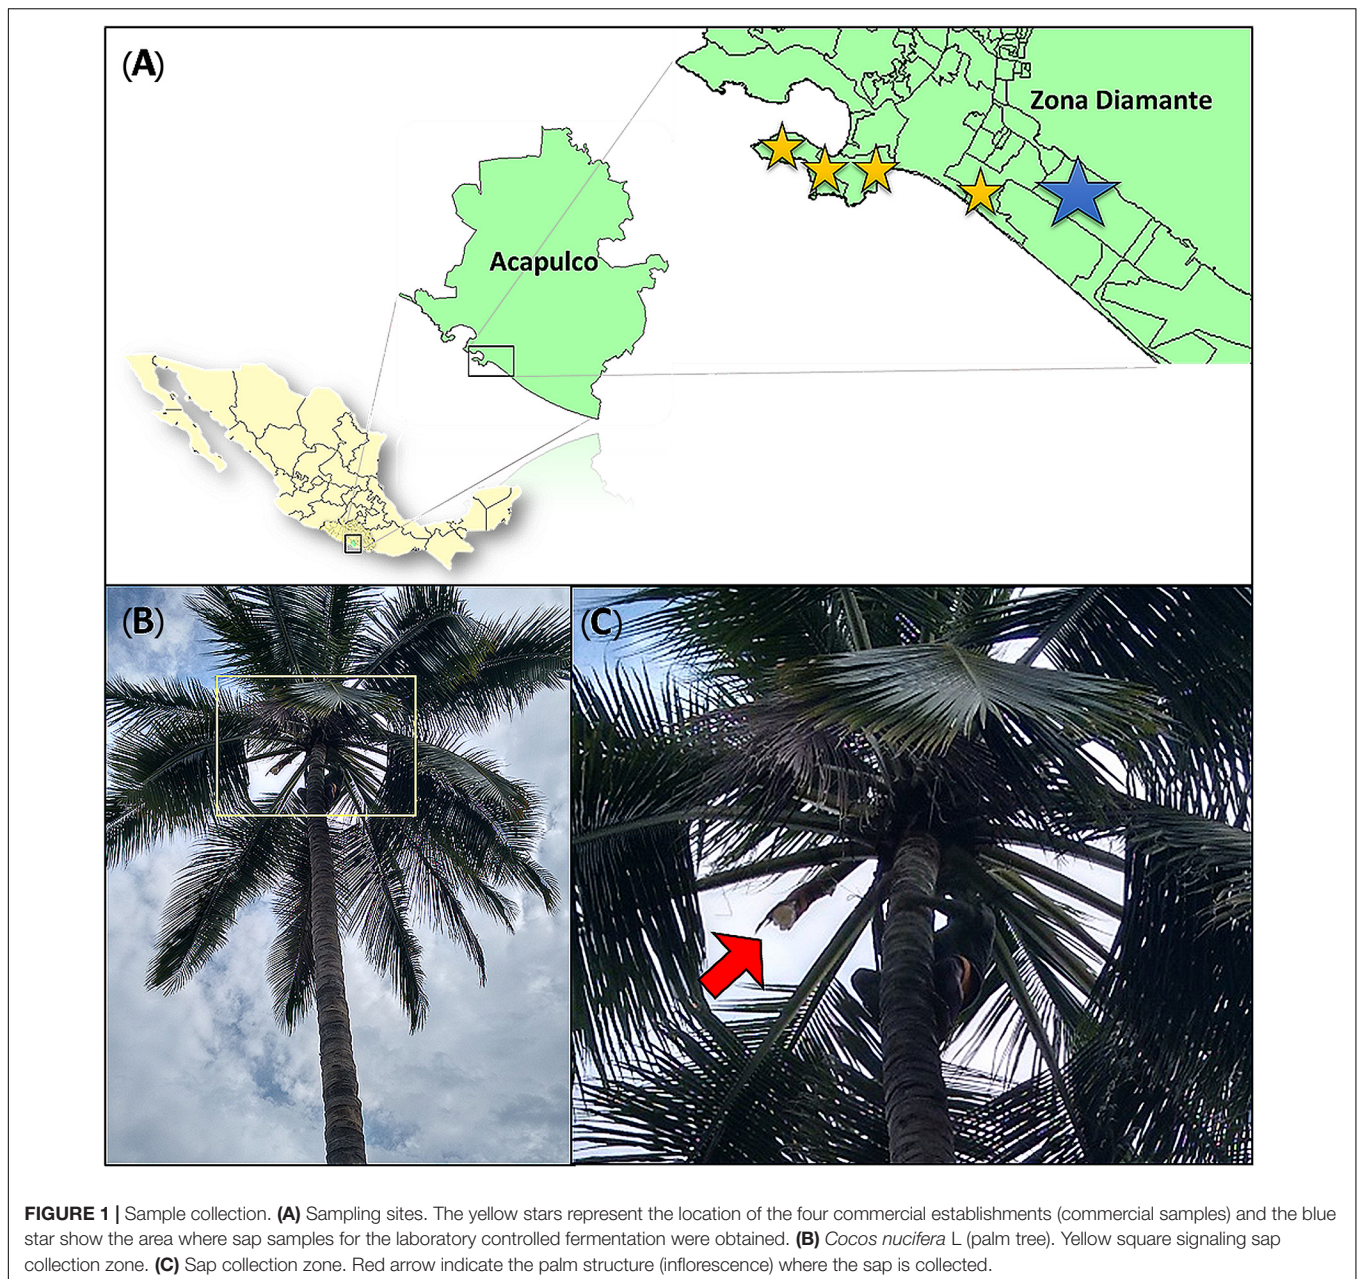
(A)

Zona Diamante

Acapulco

(B)

(C)

**FIGURE 1 |** Sample collection. **(A)** Sampling sites. The yellow stars represent the location of the four commercial establishments (commercial samples) and the blue star show the area where sap samples for the laboratory controlled fermentation were obtained. **(B)** *Cocos nucifera* L (palm tree). Yellow square signaling sap collection zone. **(C)** Sap collection zone. Red arrow indicate the palm structure (inflorescence) where the sap is collected.